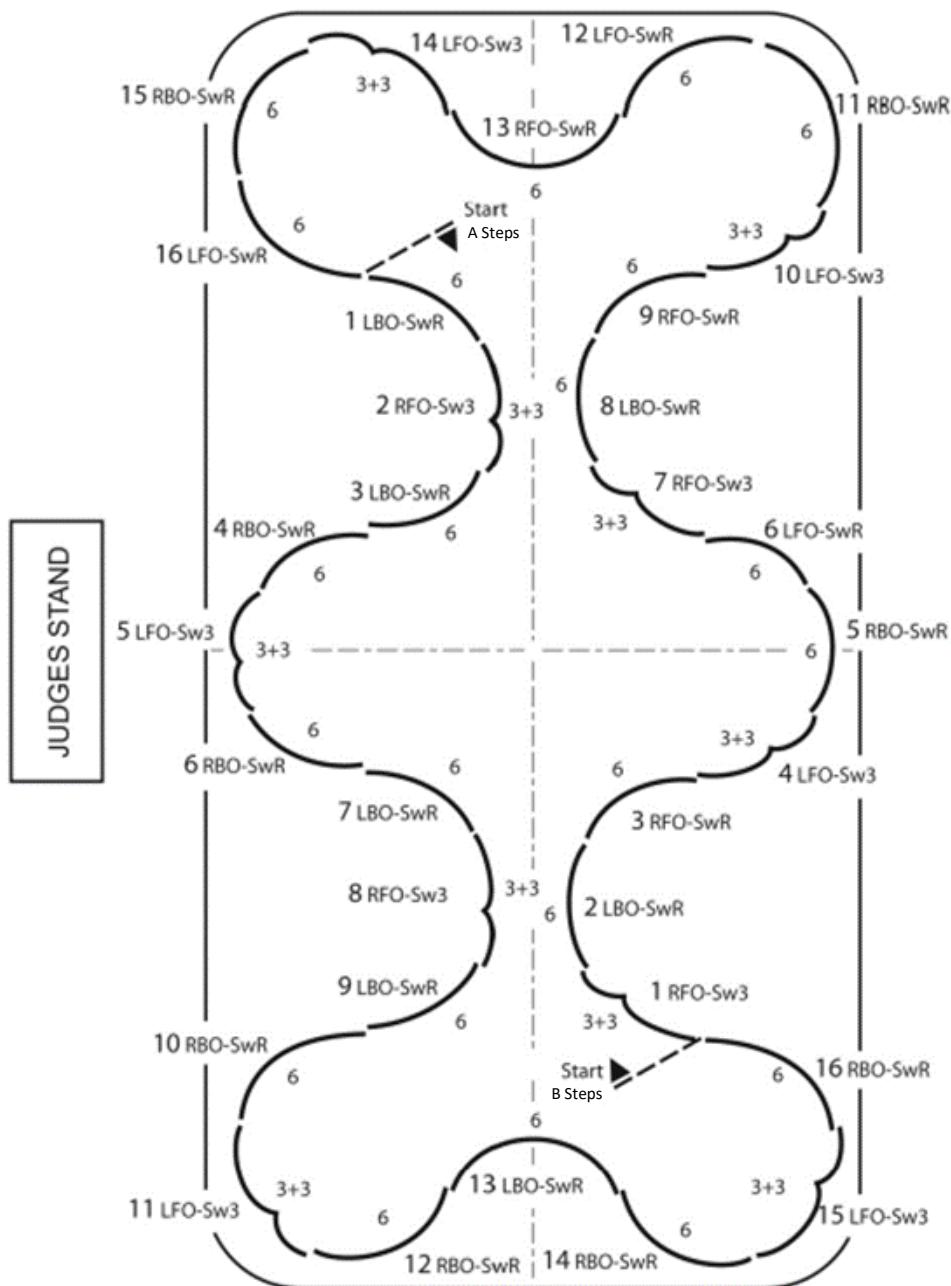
14 LFO-Sw3
12 LFO-SwR
15 RBO-SwR
3+3
6
6
11 RBO-SwR
13 RFO-SwR
6
6
Start
A Steps
6
3+3
16 LFO-SwR
6
10 LFO-Sw3
6
1 LBO-SwR
9 RFO-SwR
6
2 RFO-Sw3
3+3
8 LBO-SwR
7 RFO-Sw3
3 LBO-SwR
3+3
4 RBO-SwR
6
6 LFO-SwR
6
6
5 LFO-Sw3
3+3
5 RBO-SwR
6
JUDGES STAND
6
3+3
6 RBO-SwR
6
4 LFO-Sw3
6
7 LBO-SwR
3 RFO-SwR
3+3
8 RFO-Sw3
6
2 LBO-SwR
9 LBO-SwR
1 RFO-Sw3
6
3+3
10 RBO-SwR
Start
B Steps
16 RBO-SwR
6
6
6
13 LBO-SwR
3+3
3+3
11 LFO-Sw3
6
6
15 LFO-Sw3
12 RBO-SwR
14 RBO-SwR